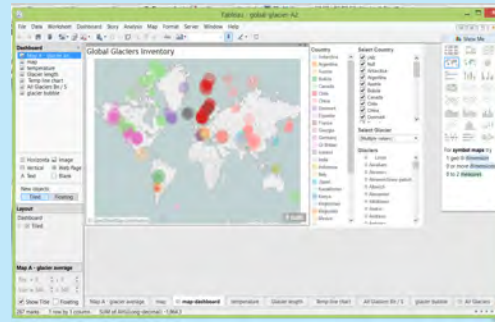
Tableau - global-glacier A2

File Data Worksheet Dashboard Story Analysis Map Format Server Window Help

Dashboard

map
temperature
Glacier length
Temp line chart
All Glaciers lth / S
glacier bubble

Horizontal Image
Vertical Web Page
Text Blank

New objects:
Tiled Floating

Layout

Dashboard
Tiled

Map A - glacier average

Global Glaciers Inventory

Country
Antarctica
Argentina
Austria
Bolivia
Canada
Chile
China
Denmark
Ecuador
France
Georgia
Germany
Gt Britain
Iceland
India
Indonesia
Italy
Japan
Kazakhstan
Kenya
Kyrgyzstan
Mongolia

Select Country
(All)
Null
Antarctica
Argentina
Bolivia
Canada
Chile
China
Denmark

Select Glacier
(Multiple values)

Glaciers

Show Me

For symbol maps try
1 geo Dimension
0 or more Dimensions
0 to 2 Measures

Show Title Floating

Map A - glacier average map map dashboard temperature Glacier length Temp line chart All Glaciers lth / S glacier bubble All Glaciers

287 marks 1 row by 1 column SUM of AVG(Long-decimal): -1,964.3